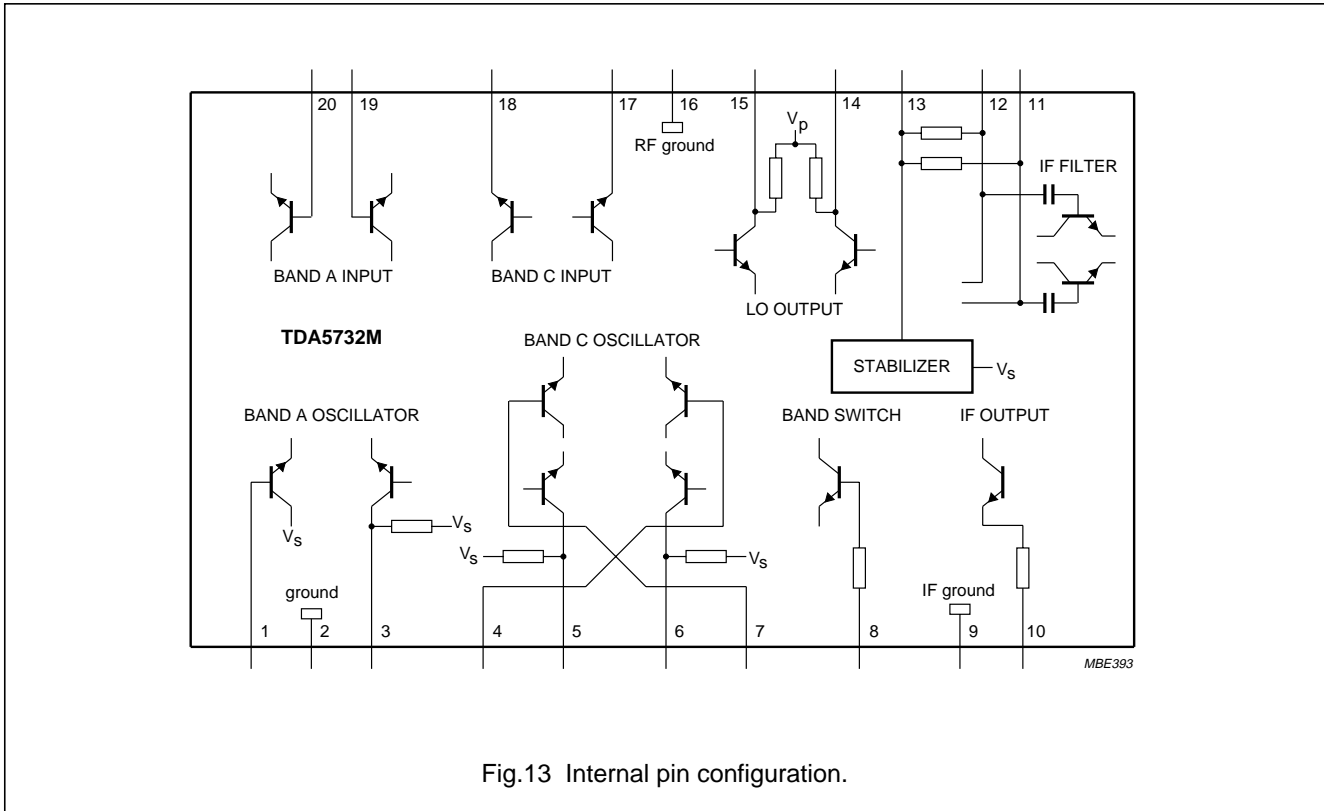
20 19 18 17 16 15 14 13 12 11

RF ground

$V_p$

IF FILTER

BAND A INPUT

BAND C INPUT

LO OUTPUT

TDA5732M

BAND C OSCILLATOR

STABILIZER

$V_S$

BAND A OSCILLATOR

BAND SWITCH

IF OUTPUT

$V_S$

$V_S$

$V_S$

$V_S$

ground

IF ground

1 2 3 4 5 6 7 8 9 10

MBE393

Fig.13 Internal pin configuration.